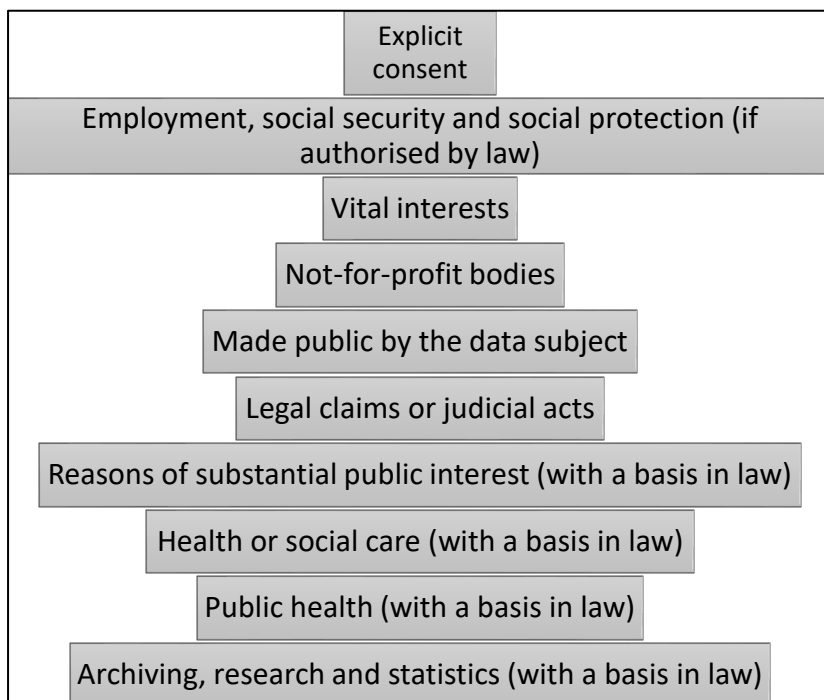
Explicit consent

Employment, social security and social protection (if authorised by law)

Vital interests

Not-for-profit bodies

Made public by the data subject

Legal claims or judicial acts

Reasons of substantial public interest (with a basis in law)

Health or social care (with a basis in law)

Public health (with a basis in law)

Archiving, research and statistics (with a basis in law)